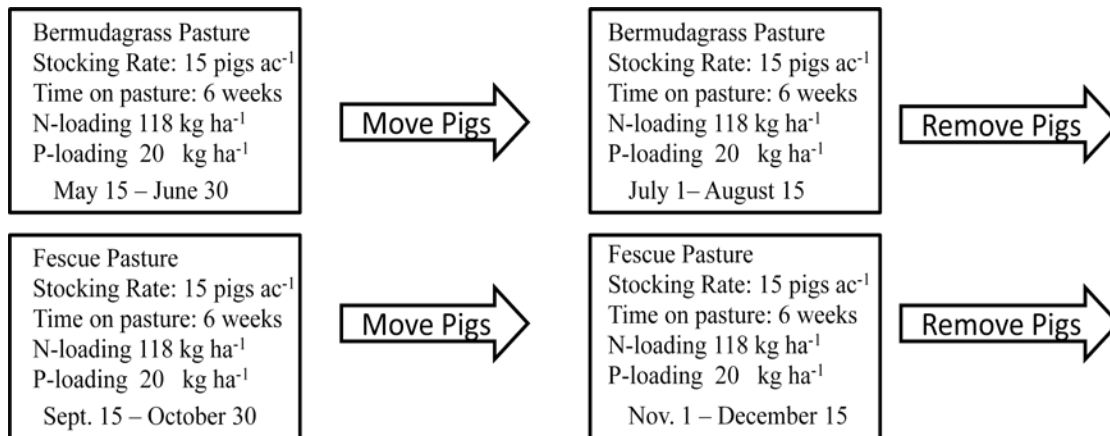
Bermudagrass Pasture
Stocking Rate: 15 pigs ac$^{-1}$
Time on pasture: 6 weeks
N-loading 118 kg ha$^{-1}$
P-loading 20 kg ha$^{-1}$
May 15 – June 30

Move Pigs

Bermudagrass Pasture
Stocking Rate: 15 pigs ac$^{-1}$
Time on pasture: 6 weeks
N-loading 118 kg ha$^{-1}$
P-loading 20 kg ha$^{-1}$
July 1– August 15

Remove Pigs

Fescue Pasture
Stocking Rate: 15 pigs ac$^{-1}$
Time on pasture: 6 weeks
N-loading 118 kg ha$^{-1}$
P-loading 20 kg ha$^{-1}$
Sept. 15 – October 30

Move Pigs

Fescue Pasture
Stocking Rate: 15 pigs ac$^{-1}$
Time on pasture: 6 weeks
N-loading 118 kg ha$^{-1}$
P-loading 20 kg ha$^{-1}$
Nov. 1 – December 15

Remove Pigs